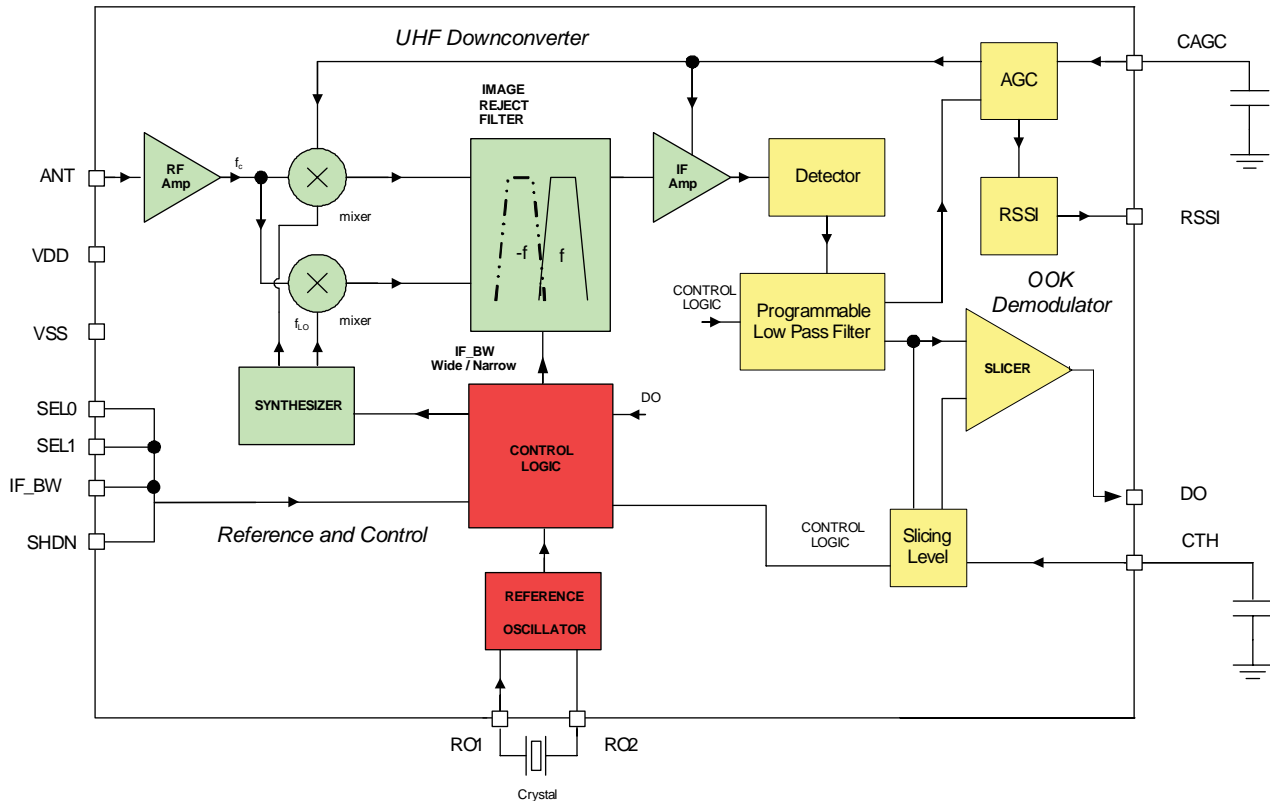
UHF Downconverter

CAGC

AGC

IMAGE REJECT FILTER

ANT

RF Amp

$f_c$

mixer

-f

f

IF Amp

Detector

RSSI

RSSI

VDD

mixer

$f_{LO}$

CONTROL LOGIC

Programmable Low Pass Filter

OOK Demodulator

VSS

IF_BW Wide / Narrow

SLICER

SEL0

SYNTHESIZER

DO

SEL1

CONTROL LOGIC

IF_BW

DO

CONTROL LOGIC

SHDN

Reference and Control

Slicing Level

CTH

REFERENCE OSCILLATOR

RO1

RO2

Crystal